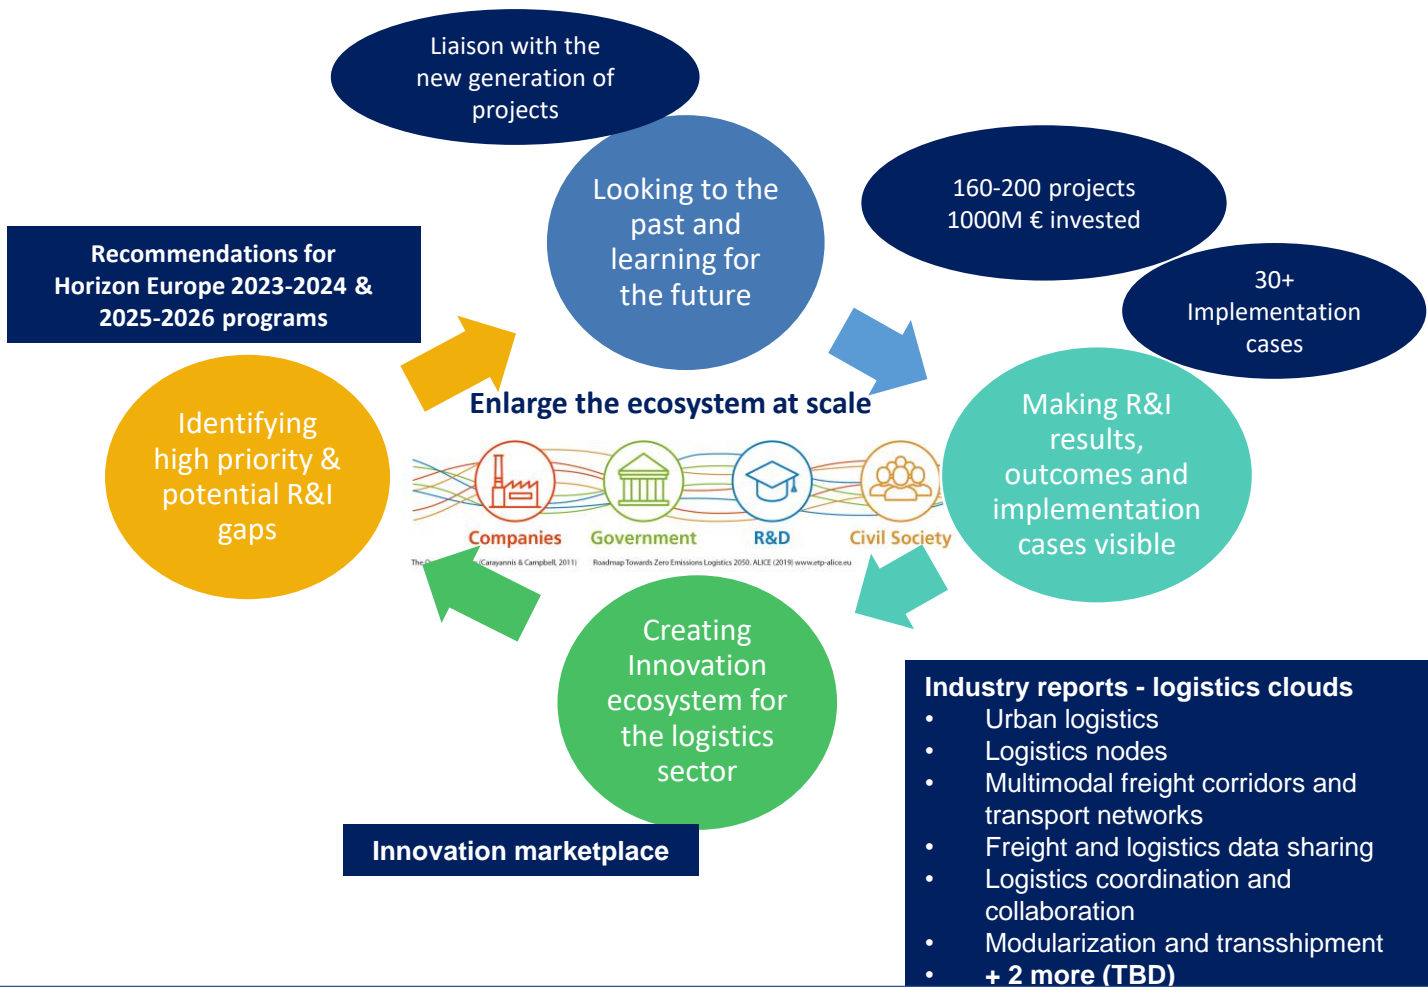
Liaison with the new generation of projects

Looking to the past and learning for the future

160-200 projects
1000M € invested

30+ Implementation cases

Recommendations for Horizon Europe 2023-2024 & 2025-2026 programs

Enlarge the ecosystem at scale

Identifying high priority & potential R&I gaps

Companies
Government
R&D
Civil Society

The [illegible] (Carayannis & Campbell, 2011) Roadmap Towards Zero Emissions Logistics 2050, ALICE (2019) www.etp-alice.eu

Making R&I results, outcomes and implementation cases visible

Creating Innovation ecosystem for the logistics sector

Innovation marketplace

Industry reports - logistics clouds
• Urban logistics
• Logistics nodes
• Multimodal freight corridors and transport networks
• Freight and logistics data sharing
• Logistics coordination and collaboration
• Modularization and transshipment
• + 2 more (TBD)